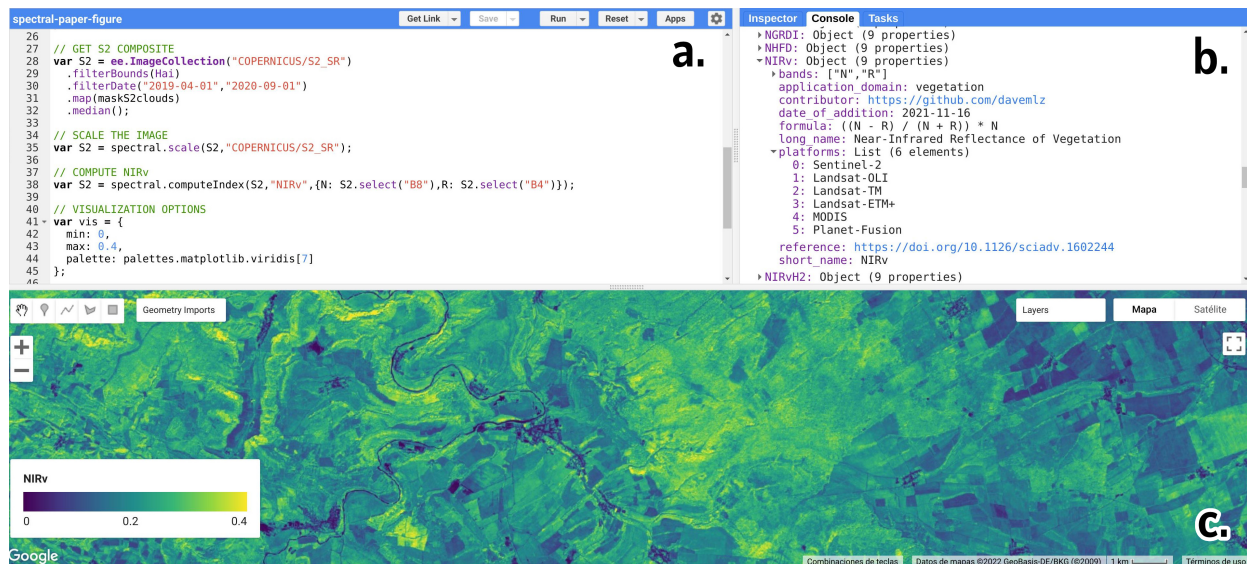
spectral-paper-figure

Get Link Save Run Reset Apps

26
27 // GET S2 COMPOSITE
28 var S2 = ee.ImageCollection("COPERNICUS/S2_SR")
29 .filterBounds(Hai)
30 .filterDate("2019-04-01","2020-09-01")
31 .map(maskS2clouds)
32 .median();
33
34 // SCALE THE IMAGE
35 var S2 = spectral.scale(S2,"COPERNICUS/S2_SR");
36
37 // COMPUTE NIRv
38 var S2 = spectral.computeIndex(S2,"NIRv",{N: S2.select("B8"),R: S2.select("B4")});
39
40 // VISUALIZATION OPTIONS
41 var vis = {
42 min: 0,
43 max: 0.4,
44 palette: palettes.matplotlib.viridis[7]
45 };
46

a.

Inspector Console Tasks

NGRDI: Object (9 properties)
NHFD: Object (9 properties)
NIRv: Object (9 properties)
bands: ["N","R"]
application_domain: vegetation
contributor: https://github.com/davemlz
date_of_addition: 2021-11-16
formula: ((N - R) / (N + R)) * N
long_name: Near-Infrared Reflectance of Vegetation
platforms: List (6 elements)
0: Sentinel-2
1: Landsat-OLI
2: Landsat-TM
3: Landsat-ETM+
4: MODIS
5: Planet-Fusion
reference: https://doi.org/10.1126/sciadv.1602244
short_name: NIRv
NIRvH2: Object (9 properties)

b.

Geometry Imports

Layers Mapa Satélite

NIRv
0 0.2 0.4

c.

Google
Combinaciones de teclas Datos de mapas ©2022 GeoBasis-DE/BKG (©2009) 1 km Términos de uso